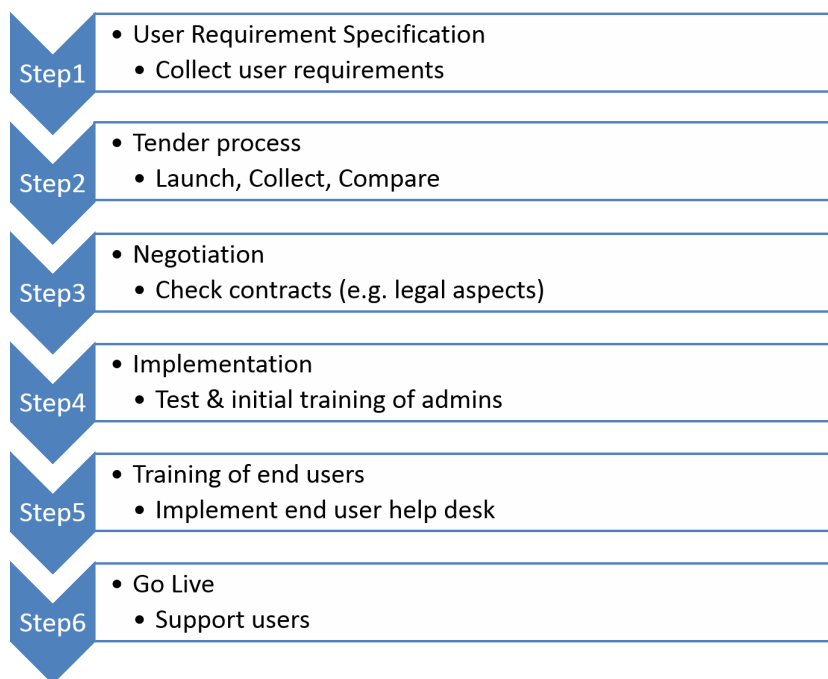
Step1
• User Requirement Specification
• Collect user requirements

Step2
• Tender process
• Launch, Collect, Compare

Step3
• Negotiation
• Check contracts (e.g. legal aspects)

Step4
• Implementation
• Test & initial training of admins

Step5
• Training of end users
• Implement end user help desk

Step6
• Go Live
• Support users